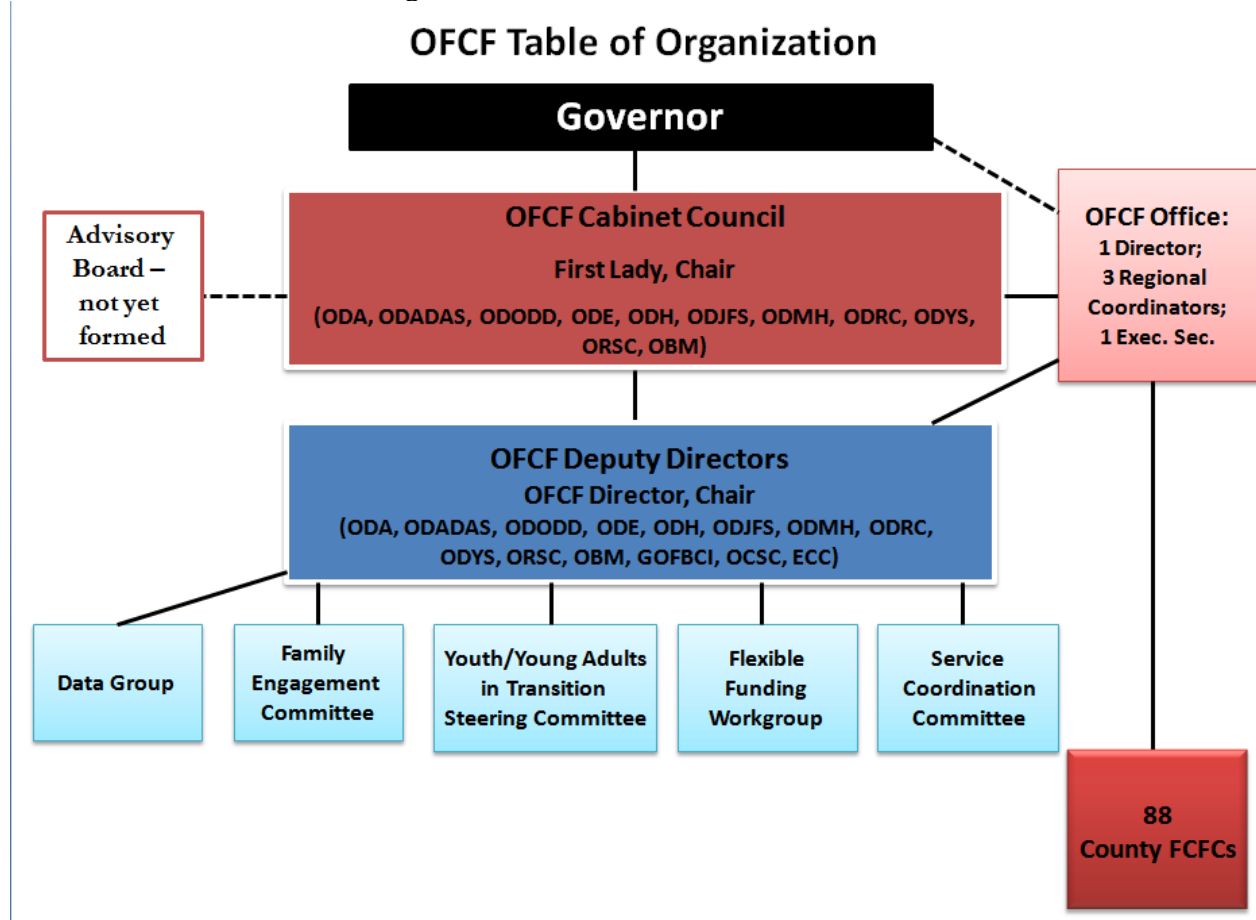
OFCF Table of Organization

Governor

Advisory Board – not yet formed

OFCF Cabinet Council
First Lady, Chair
(ODA, ODADAS, ODODD, ODE, ODH, ODJFS, ODMH, ODRC, ODYS, ORSC, OBM)

OFCF Office:
1 Director;
3 Regional Coordinators;
1 Exec. Sec.

OFCF Deputy Directors
OFCF Director, Chair
(ODA, ODADAS, ODODD, ODE, ODH, ODJFS, ODMH, ODRC, ODYS, ORSC, OBM, GOFBCI, OCSC, ECC)

Data Group

Family Engagement Committee

Youth/Young Adults in Transition Steering Committee

Flexible Funding Workgroup

Service Coordination Committee

88 County FCFCs